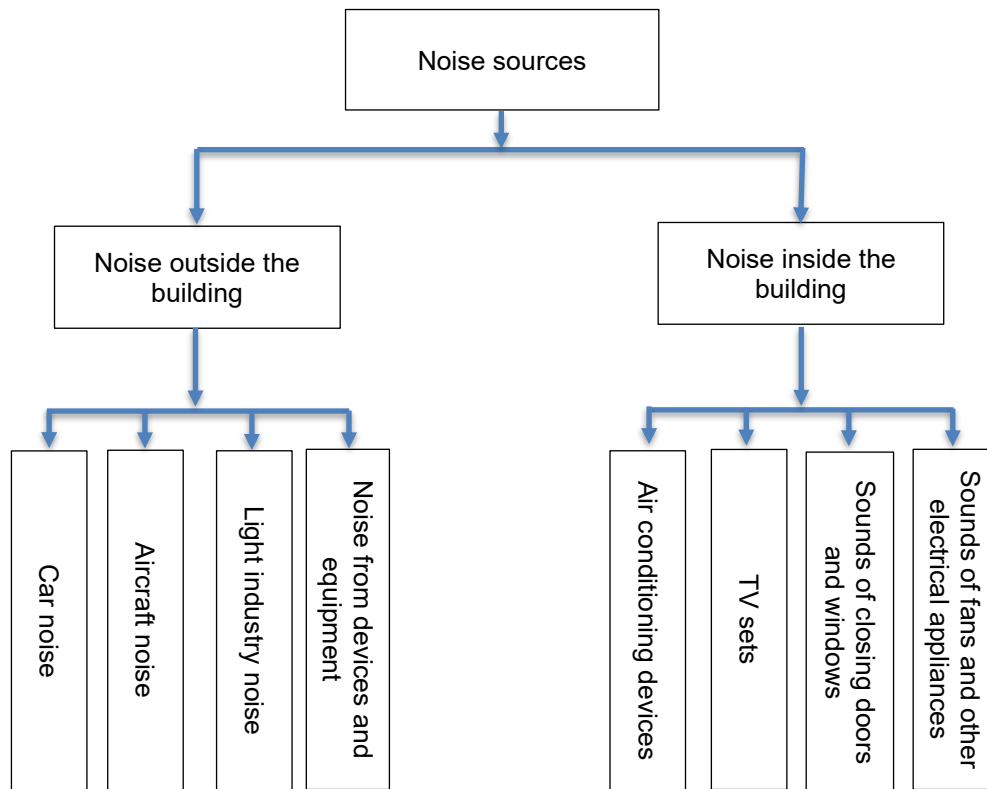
Noise sources

Noise outside the building

Noise inside the building

Car noise

Aircraft noise

Light industry noise

Noise from devices and equipment

Air conditioning devices

TV sets

Sounds of closing doors and windows

Sounds of fans and other electrical appliances